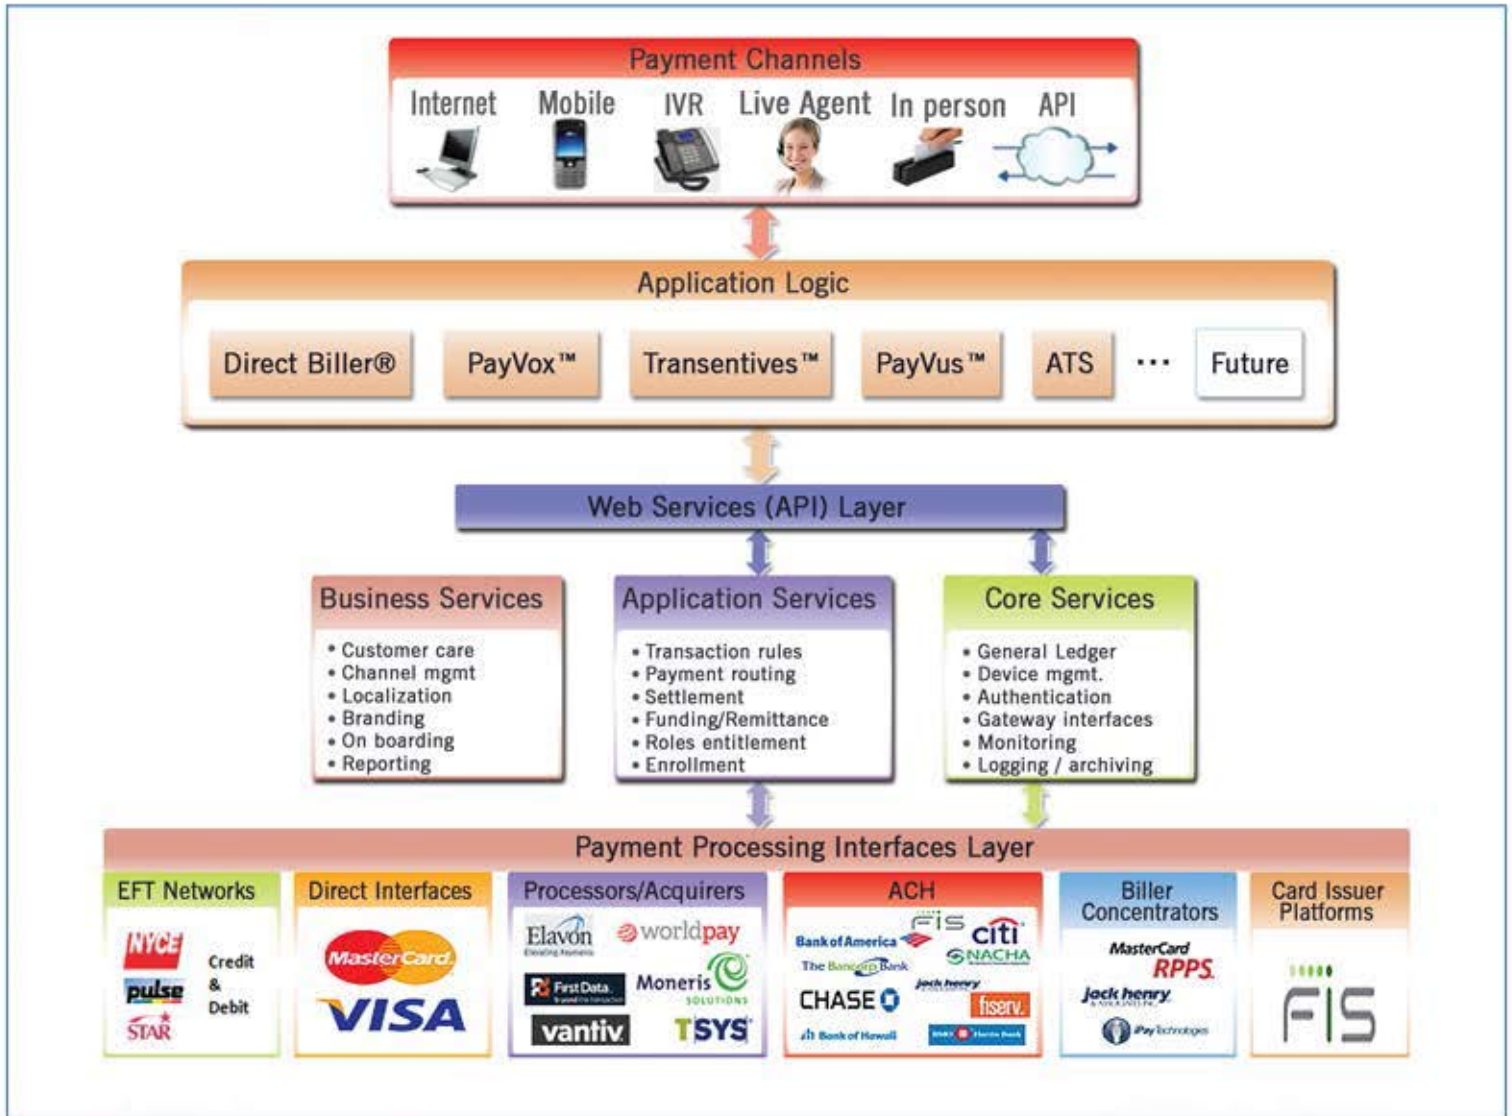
Payment Channels

Internet Mobile IVR Live Agent In person API

Application Logic

Direct Biller® PayVox™ Transentives™ PayVus™ ATS ··· Future

Web Services (API) Layer

Business Services
• Customer care
• Channel mgmt
• Localization
• Branding
• On boarding
• Reporting

Application Services
• Transaction rules
• Payment routing
• Settlement
• Funding/Remittance
• Roles entitlement
• Enrollment

Core Services
• General Ledger
• Device mgmt.
• Authentication
• Gateway interfaces
• Monitoring
• Logging / archiving

Payment Processing Interfaces Layer

EFT Networks
NYCE
pulse
STAR
Credit & Debit

Direct Interfaces
MasterCard
VISA

Processors/Acquirers
Elavon
worldpay
First Data
Moneris SOLUTIONS
vantiv
TSYS

ACH
Bank of America
FIS
citi
NACHA
The Bancorp Bank
CHASE
Jack henry
fiserv.
Bank of Hawaii
BMO Harris Bank

Biller Concentrators
MasterCard RPPS
Jack henry
iPay technologies

Card Issuer Platforms
FIS